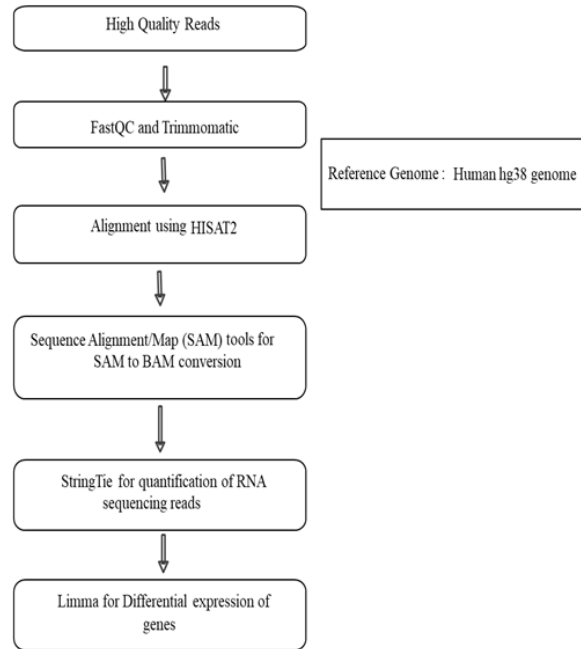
High Quality Reads

FastQC and Trimmomatic

Reference Genome : Human hg38 genome

Alignment using HISAT2

Sequence Alignment/Map (SAM) tools for SAM to BAM conversion

StringTie for quantification of RNA sequencing reads

Limma for Differential expression of genes